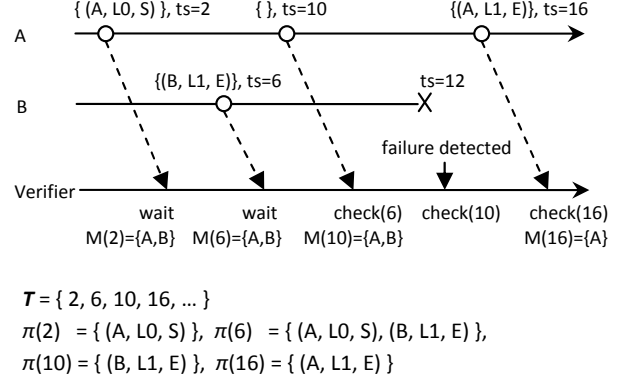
{ (A, L0, S) }, ts=2 { }, ts=10 {(A, L1, E)}, ts=16

A

{(B, L1, E)}, ts=6 ts=12

B

failure detected

Verifier

wait
M(2)={A,B}

wait
M(6)={A,B}

check(6)
M(10)={A,B}

check(10)

check(16)
M(16)={A}

$\boldsymbol{T}$ = { 2, 6, 10, 16, … }
$\pi(2)$ = { (A, L0, S) }, $\pi(6)$ = { (A, L0, S), (B, L1, E) },
$\pi(10)$ = { (B, L1, E) }, $\pi(16)$ = { (A, L1, E) }